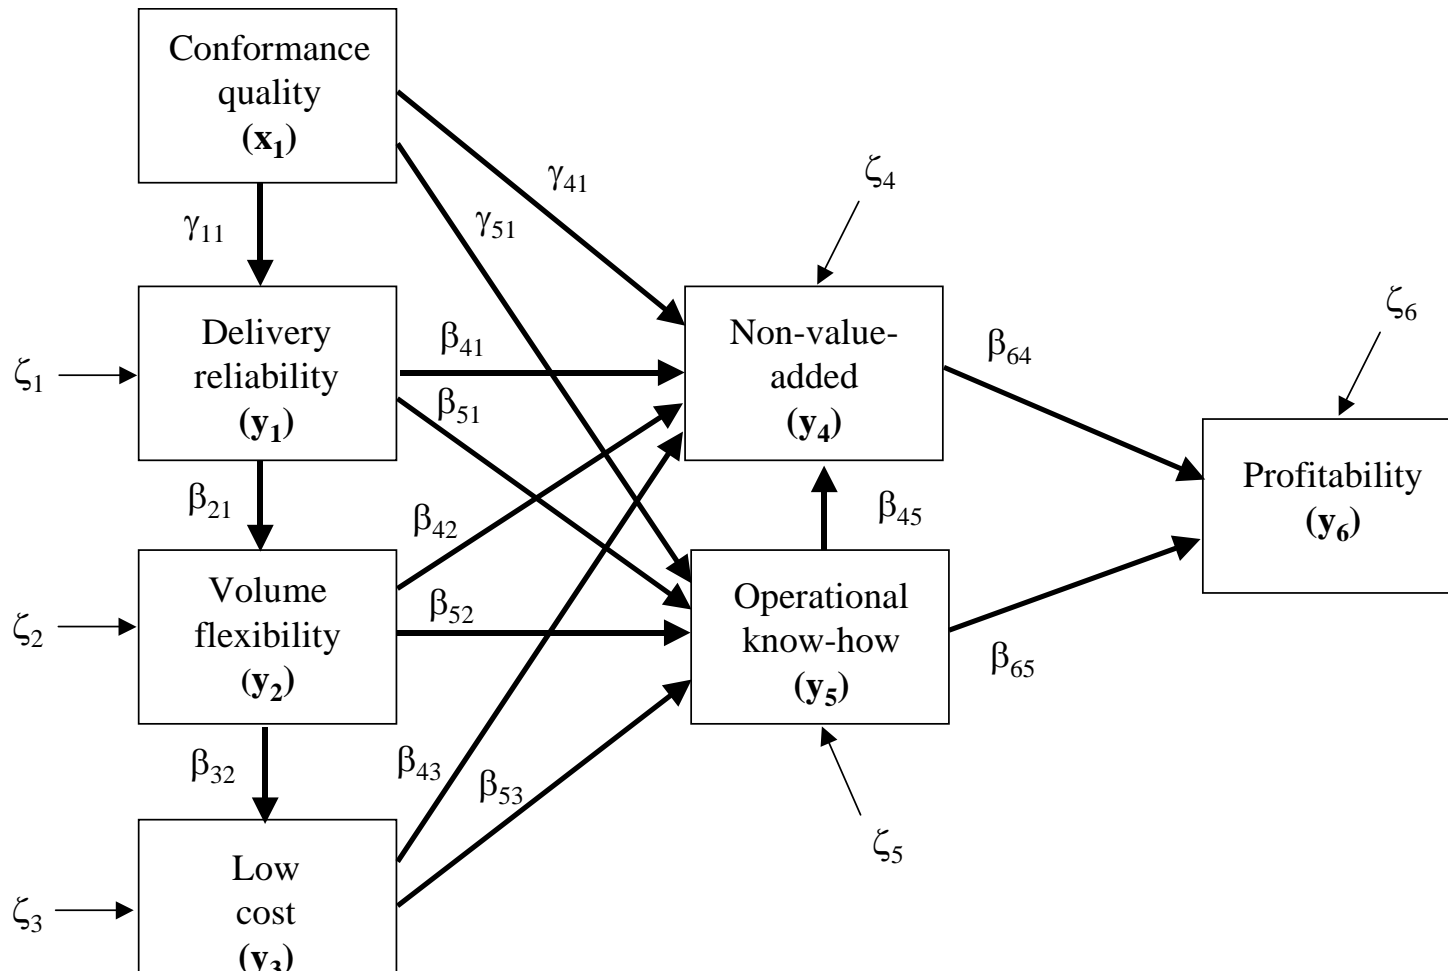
Conformance quality
$(\mathbf{x_1})$

$\gamma_{41}$

$\zeta_4$

$\gamma_{11}$

$\gamma_{51}$

$\zeta_6$

$\zeta_1$

Delivery reliability
$(\mathbf{y_1})$

$\beta_{41}$

$\beta_{51}$

Non-value-added
$(\mathbf{y_4})$

$\beta_{64}$

Profitability
$(\mathbf{y_6})$

$\beta_{21}$

$\beta_{42}$

$\beta_{45}$

$\zeta_2$

Volume flexibility
$(\mathbf{y_2})$

$\beta_{52}$

Operational know-how
$(\mathbf{y_5})$

$\beta_{65}$

$\beta_{32}$

$\beta_{43}$

$\beta_{53}$

$\zeta_5$

$\zeta_3$

Low cost
$(\mathbf{y_3})$